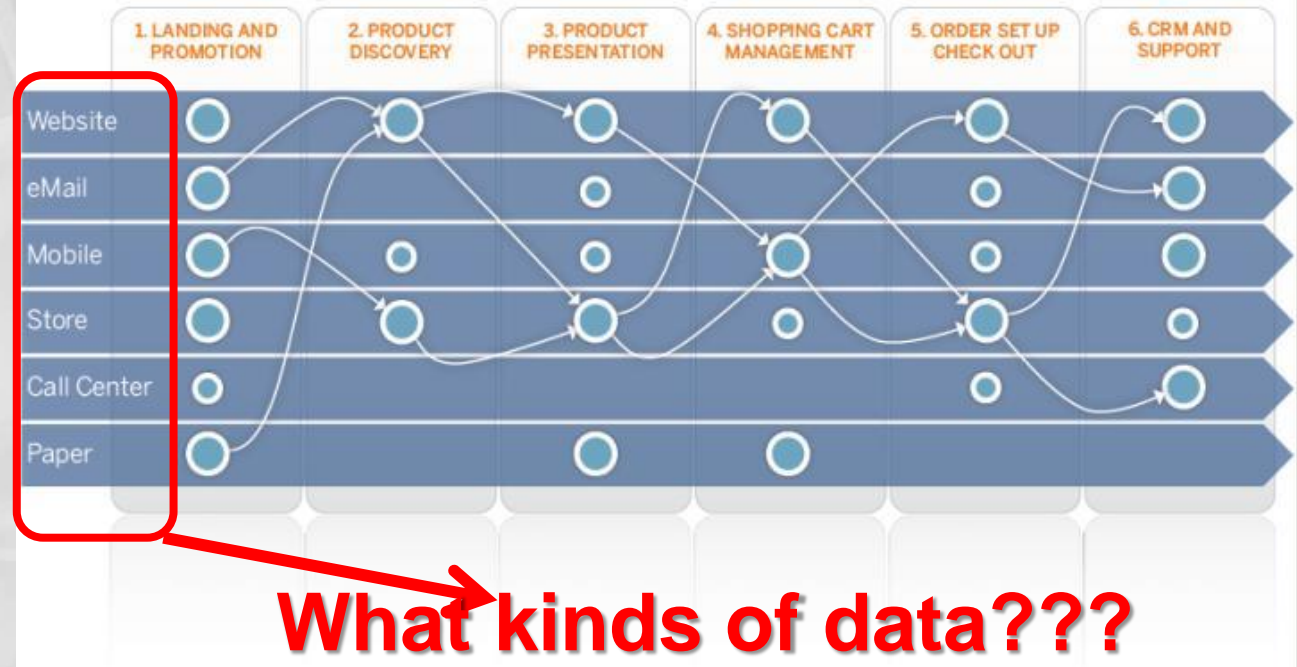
1. LANDING AND PROMOTION

2. PRODUCT DISCOVERY

3. PRODUCT PRESENTATION

4. SHOPPING CART MANAGEMENT

5. ORDER SET UP CHECK OUT

6. CRM AND SUPPORT

Website

eMail

Mobile

Store

Call Center

Paper

What kinds of data???